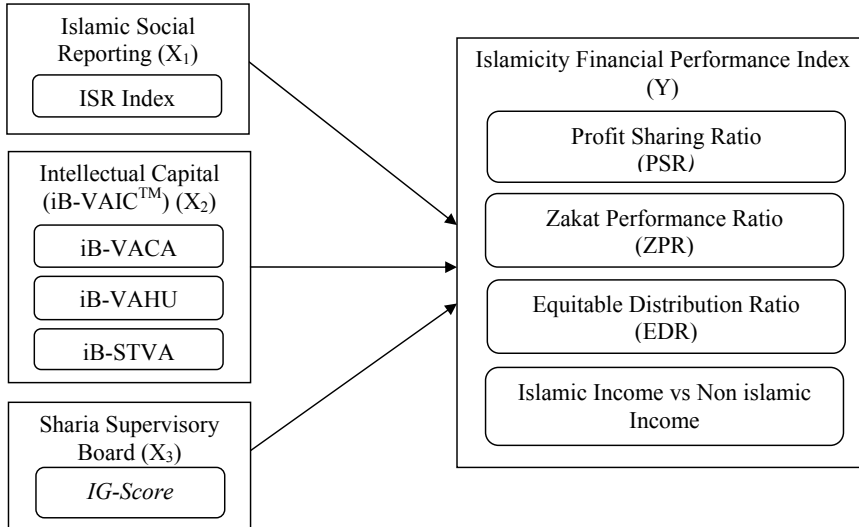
Islamic Social Reporting ($X_1$)

ISR Index

Intellectual Capital (iB-VAIC$^{TM}$) ($X_2$)

iB-VACA

iB-VAHU

iB-STVA

Sharia Supervisory Board ($X_3$)

*IG-Score*

Islamicity Financial Performance Index (Y)

Profit Sharing Ratio (PSR*)*

Zakat Performance Ratio (ZPR)

Equitable Distribution Ratio (EDR)

Islamic Income vs Non islamic Income